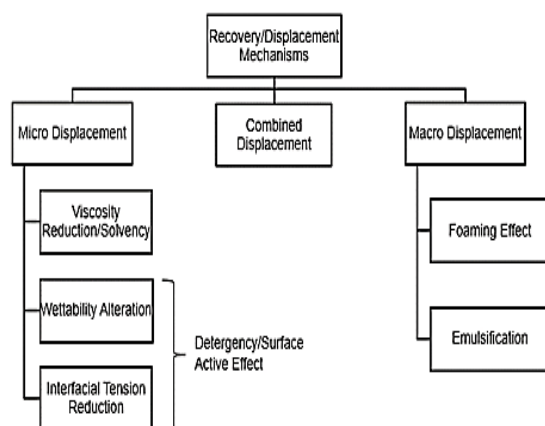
Recovery/Displacement Mechanisms

Micro Displacement

Combined Displacement

Macro Displacement

Viscosity Reduction/Solvency

Wettability Alteration

Interfacial Tension Reduction

Detergency/Surface Active Effect

Foaming Effect

Emulsification